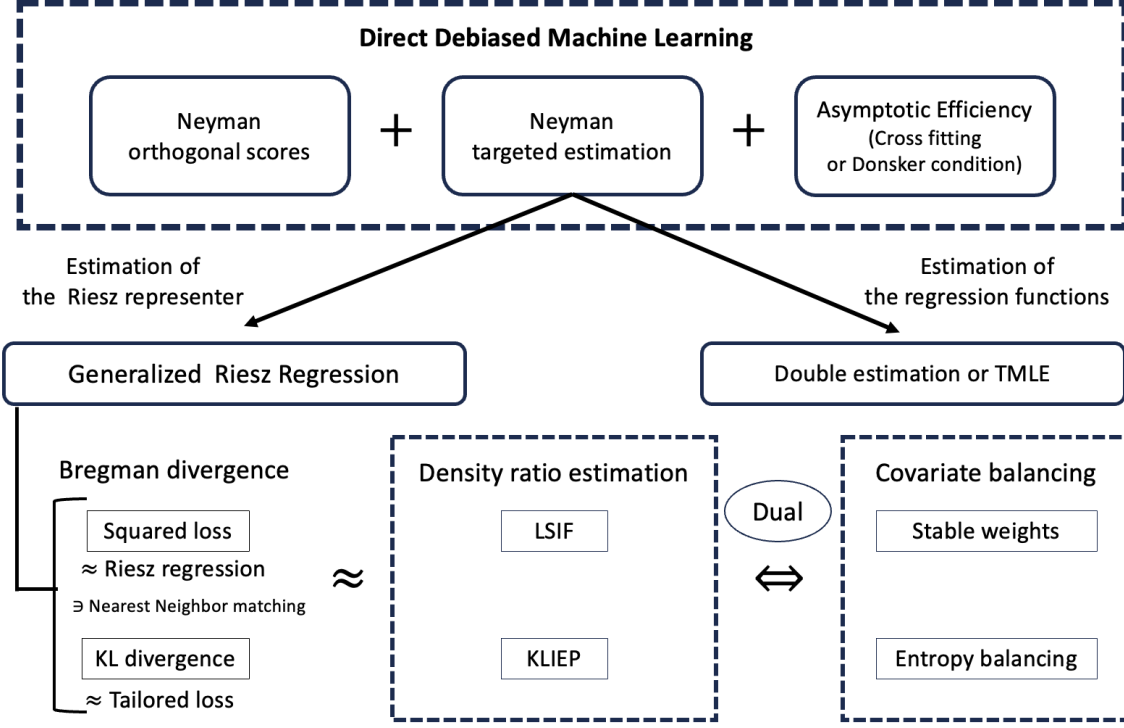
Direct Debiased Machine Learning

Neyman orthogonal scores

+

Neyman targeted estimation

+

Asymptotic Efficiency (Cross fitting or Donsker condition)

Estimation of the Riesz representer

Estimation of the regression functions

Generalized Riesz Regression

Double estimation or TMLE

Bregman divergence

Squared loss

≈ Riesz regression

∋ Nearest Neighbor matching

KL divergence

≈ Tailored loss

≈

Density ratio estimation

LSIF

KLIEP

Dual

⇔

Covariate balancing

Stable weights

Entropy balancing